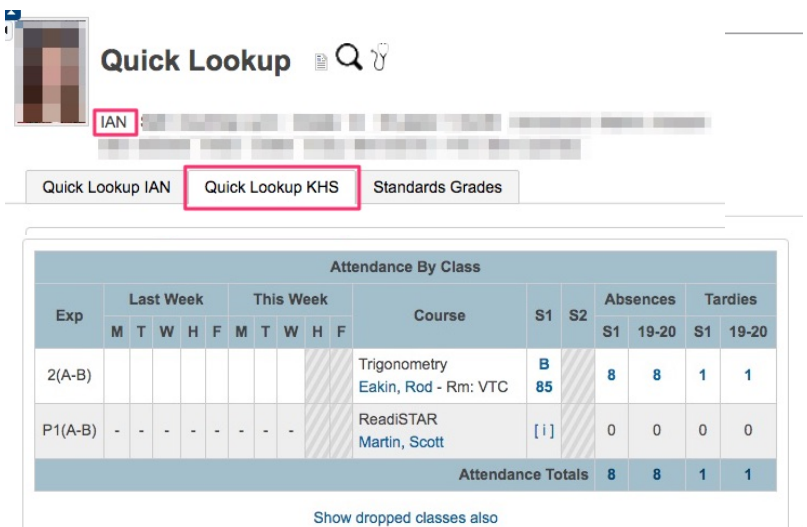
Quick Lookup

IAN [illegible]

Quick Lookup IAN | Quick Lookup KHS | Standards Grades

| Attendance By Class | | | | | | | | | | | | | | | | |
|---|---|---|---|---|---|---|---|---|---|---|---|---|---|---|---|---|
| Exp | Last Week | | | | | This Week | | | | | Course | S1 | S2 | Absences | | Tardies | |
| | M | T | W | H | F | M | T | W | H | F | | | | S1 | 19-20 | S1 | 19-20 |
| 2(A-B) | | | | | | | | | | | Trigonometry Eakin, Rod - Rm: VTC | B 85 | | 8 | 8 | 1 | 1 |
| P1(A-B) | - | - | - | - | - | - | - | - | | | ReadiSTAR Martin, Scott | [ i ] | | 0 | 0 | 0 | 0 |
| Attendance Totals | | | | | | | | | | | | | | 8 | 8 | 1 | 1 |

Show dropped classes also